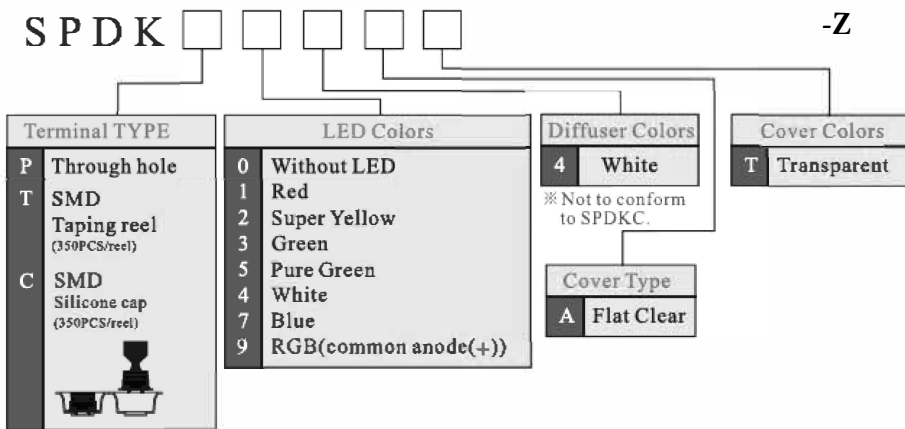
SPDK □ □ □ □ □ -Z

Terminal TYPE

| | |
|---|---|
| P | Through hole |
| T | SMD Taping reel (350PCS/reel) |
| C | SMD Silicone cap (350PCS/reel) |

LED Colors

| | |
|---|---|
| 0 | Without LED |
| 1 | Red |
| 2 | Super Yellow |
| 3 | Green |
| 5 | Pure Green |
| 4 | White |
| 7 | Blue |
| 9 | RGB(common anode(+)) |

Diffuser Colors

| | |
|---|---|
| 4 | White |

※Not to conform to SPDKC.

Cover Type

| | |
|---|---|
| A | Flat Clear |

Cover Colors

| | |
|---|---|
| T | Transparent |